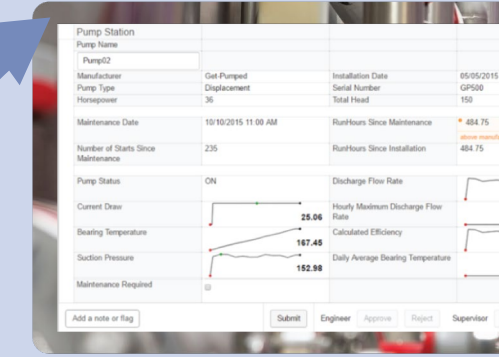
Pump Station

Pump Name

Pump02

| Manufacturer | Get-Pumped | Installation Date | 05/05/2015 |
|---|---|---|---|
| Pump Type | Displacement | Serial Number | GP500 |
| Horsepower | 36 | Total Head | 150 |
| Maintenance Date | 10/10/2015 11:00 AM | RunHours Since Maintenance | * 484.75 above manufa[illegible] |
| Number of Starts Since Maintenance | 235 | RunHours Since Installation | 484.75 |
| Pump Status | ON | Discharge Flow Rate | |
| Current Draw | 25.06 | Hourly Maximum Discharge Flow Rate | |
| Bearing Temperature | 167.45 | Calculated Efficiency | |
| Suction Pressure | 152.98 | Daily Average Bearing Temperature | |
| Maintenance Required | | | |

Add a note or flag

Submit Engineer Approve Reject Supervisor